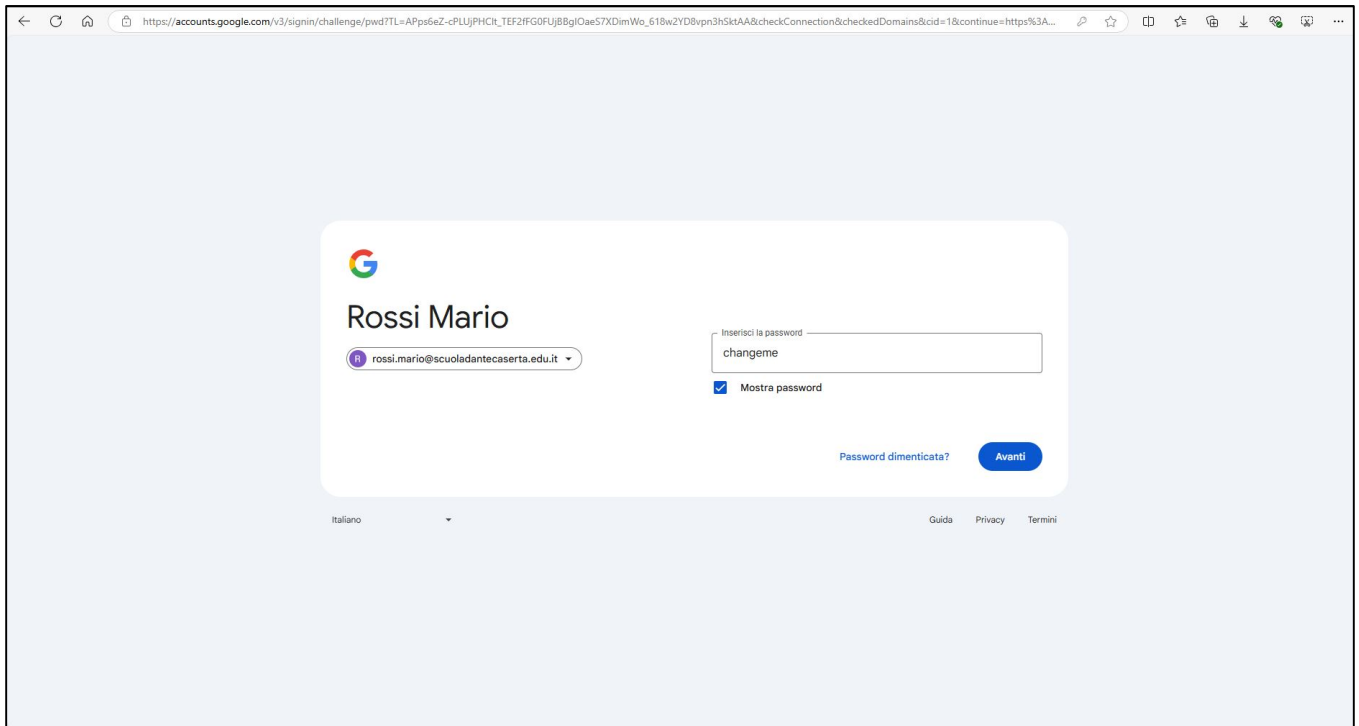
https://accounts.google.com/v3/signin/challenge/pwd?TL=APps6eZ-cPLUjPHClt_TEF2fFG0FUjBBglOaeS7XDimWo_618w2YD8vpn3hSktAA&checkConnection&checkedDomains&cid=1&continue=https%3A...

G

Rossi Mario

R rossi.mario@scuoladantecaserta.edu.it

Inserisci la password
changeme

Mostra password

Password dimenticata?

Avanti

Italiano

Guida Privacy Termini